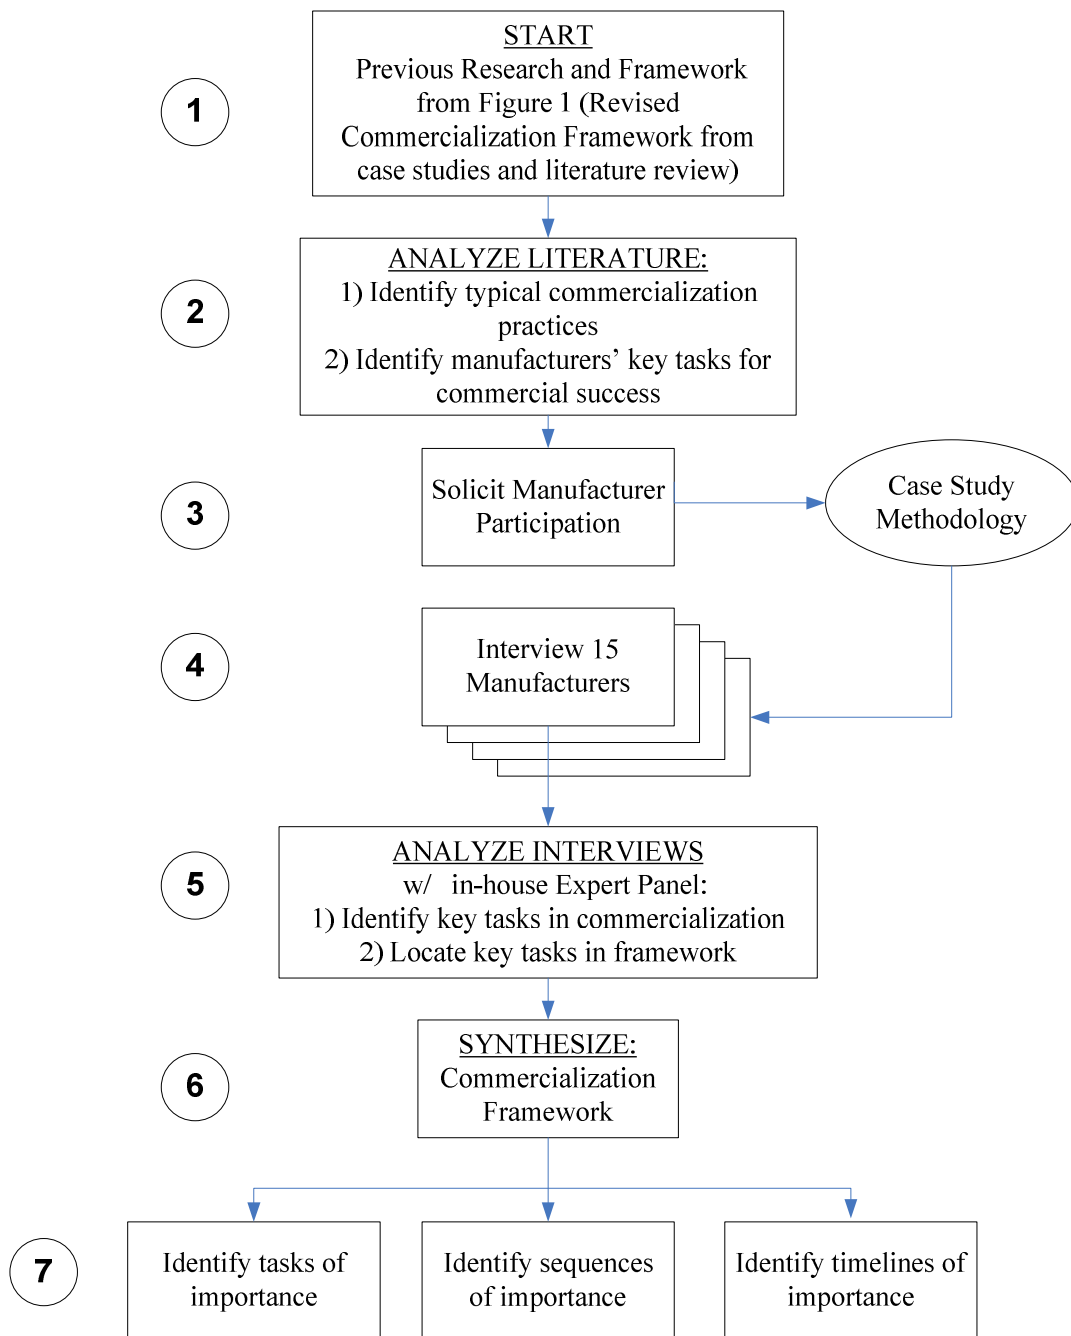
1

START
Previous Research and Framework from Figure 1 (Revised Commercialization Framework from case studies and literature review)

2

ANALYZE LITERATURE:
1) Identify typical commercialization practices
2) Identify manufacturers’ key tasks for commercial success

3

Solicit Manufacturer Participation

Case Study Methodology

4

Interview 15 Manufacturers

5

ANALYZE INTERVIEWS
w/ in-house Expert Panel:
1) Identify key tasks in commercialization
2) Locate key tasks in framework

6

SYNTHESIZE:
Commercialization Framework

7

Identify tasks of importance

Identify sequences of importance

Identify timelines of importance